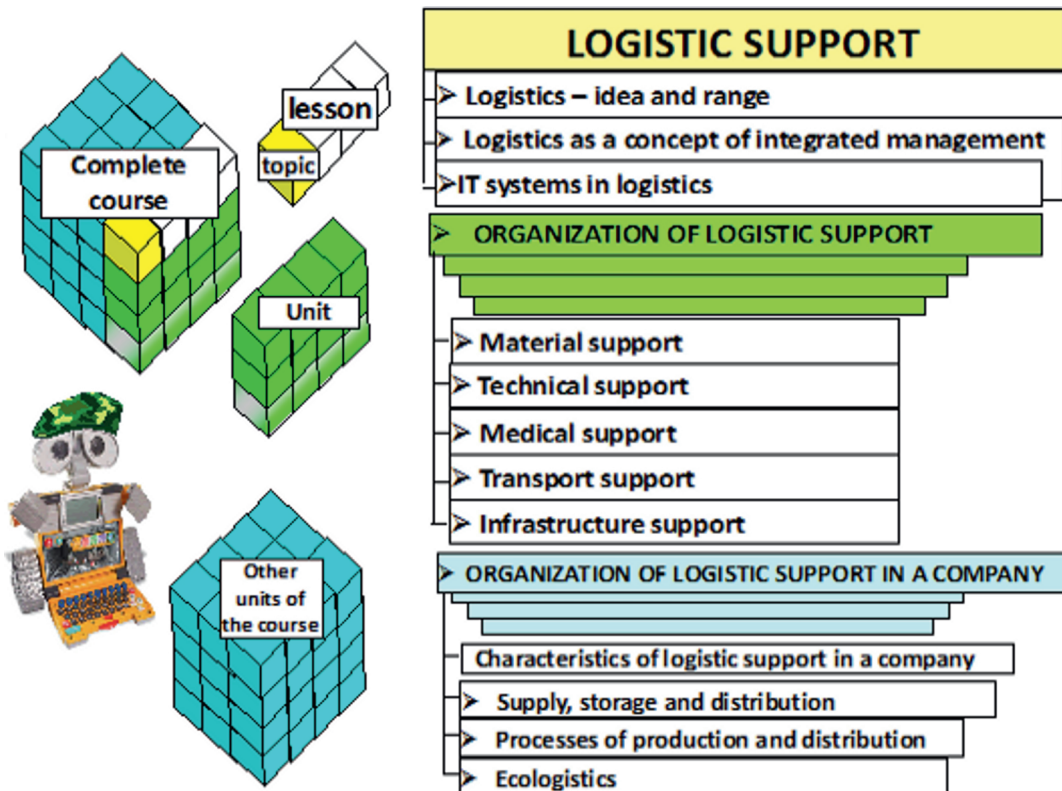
lesson

Complete course

topic

Unit

Other units of the course

LOGISTIC SUPPORT

➢ Logistics – idea and range

➢ Logistics as a concept of integrated management

➢IT systems in logistics

➢ ORGANIZATION OF LOGISTIC SUPPORT

➢ Material support

➢ Technical support

➢ Medical support

➢ Transport support

➢ Infrastructure support

➢ ORGANIZATION OF LOGISTIC SUPPORT IN A COMPANY

Characteristics of logistic support in a company

➢ Supply, storage and distribution

➢ Processes of production and distribution

➢ Ecologistics